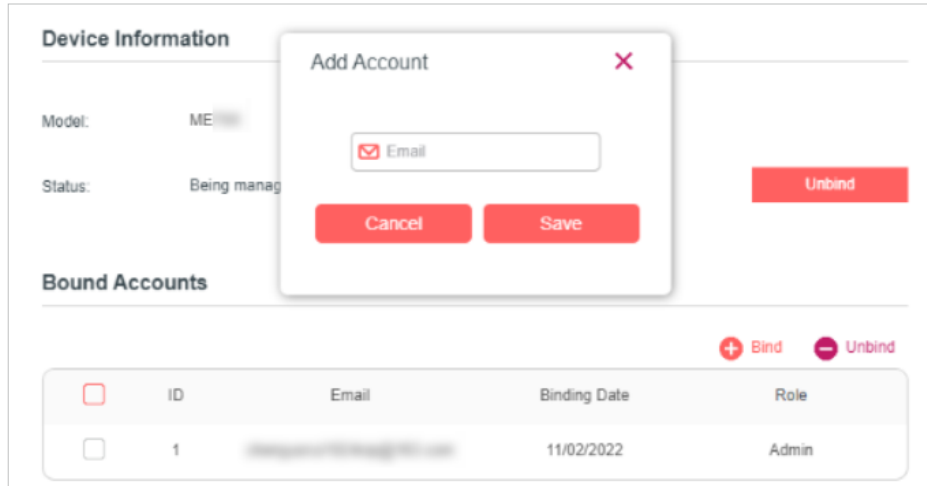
Device Information

Model: ME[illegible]

Status: Being manag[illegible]

Unbind

Add Account

Email

Cancel

Save

Bound Accounts

Bind

Unbind

| | ID | Email | Binding Date | Role |
|---|---|---|---|---|
| | 1 | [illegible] | 11/02/2022 | Admin |